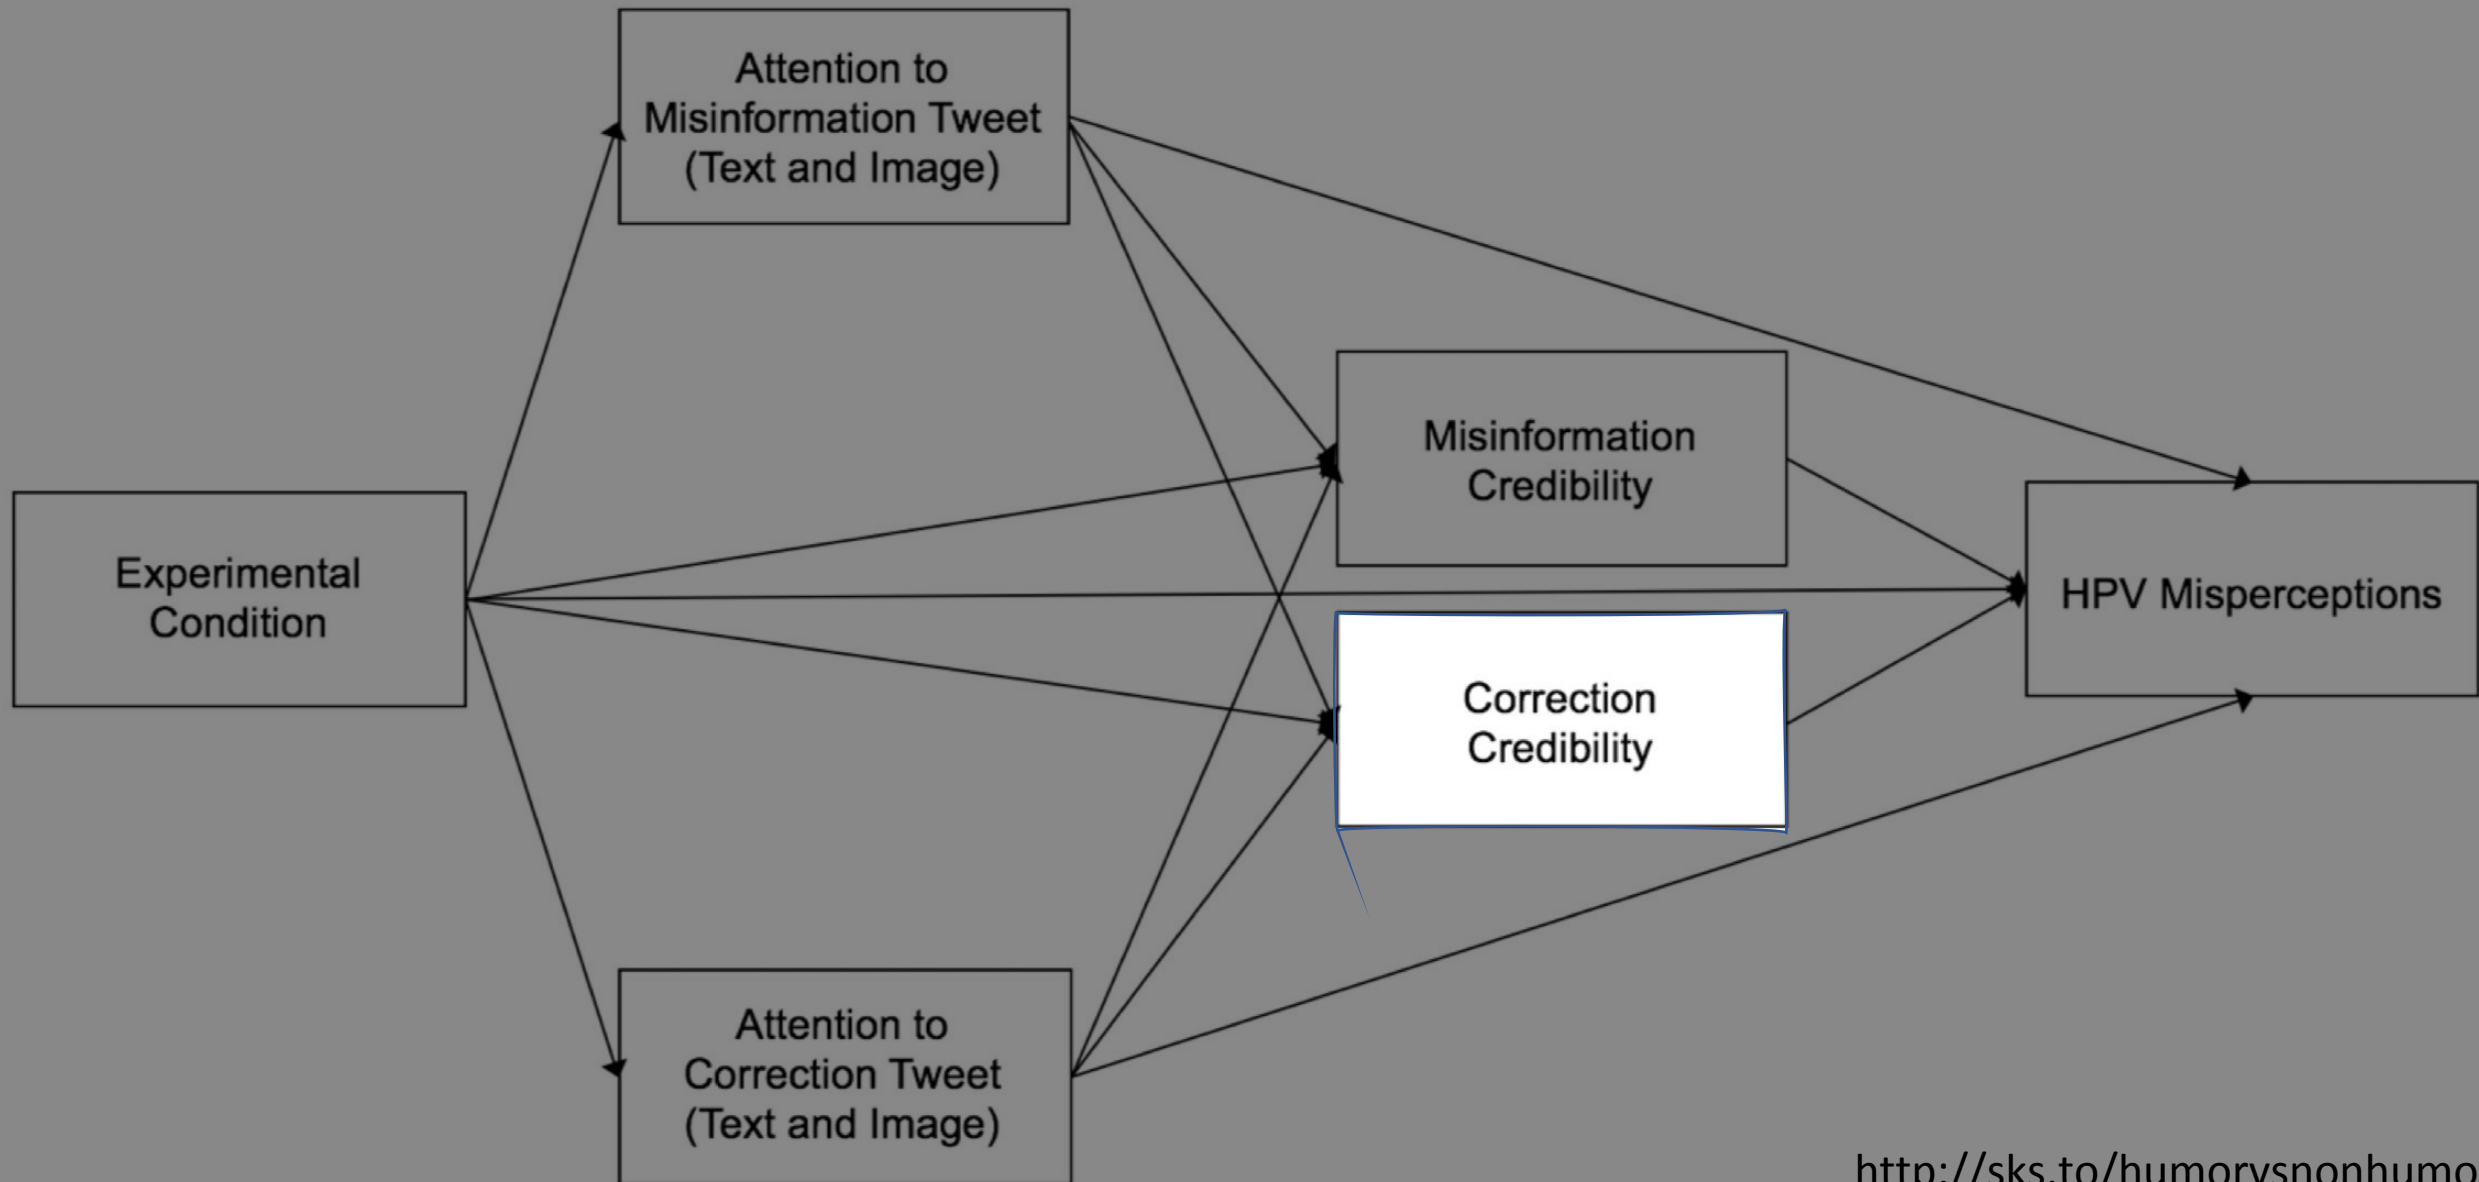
Attention to Misinformation Tweet (Text and Image)

Experimental Condition

Misinformation Credibility

Correction Credibility

HPV Misperceptions

Attention to Correction Tweet (Text and Image)

http://sks.to/humorvsnonhumo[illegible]